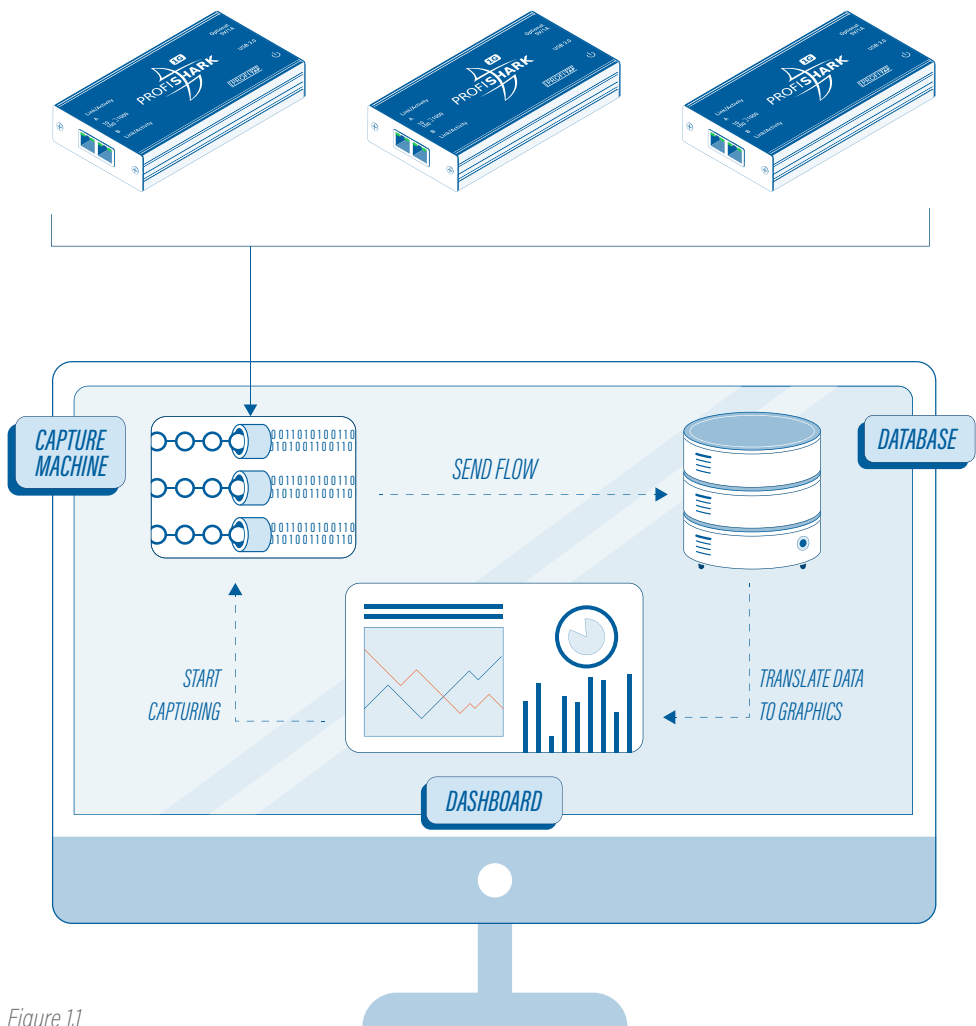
1G
PROFISHARK

1G
PROFISHARK

1G
PROFISHARK

CAPTURE MACHINE

0011010100110
0101001100110

0011010100110
0101001100110

0011010100110
0101001100110

SEND FLOW

DATABASE

START CAPTURING

TRANSLATE DATA TO GRAPHICS

DASHBOARD

Figure 1.1